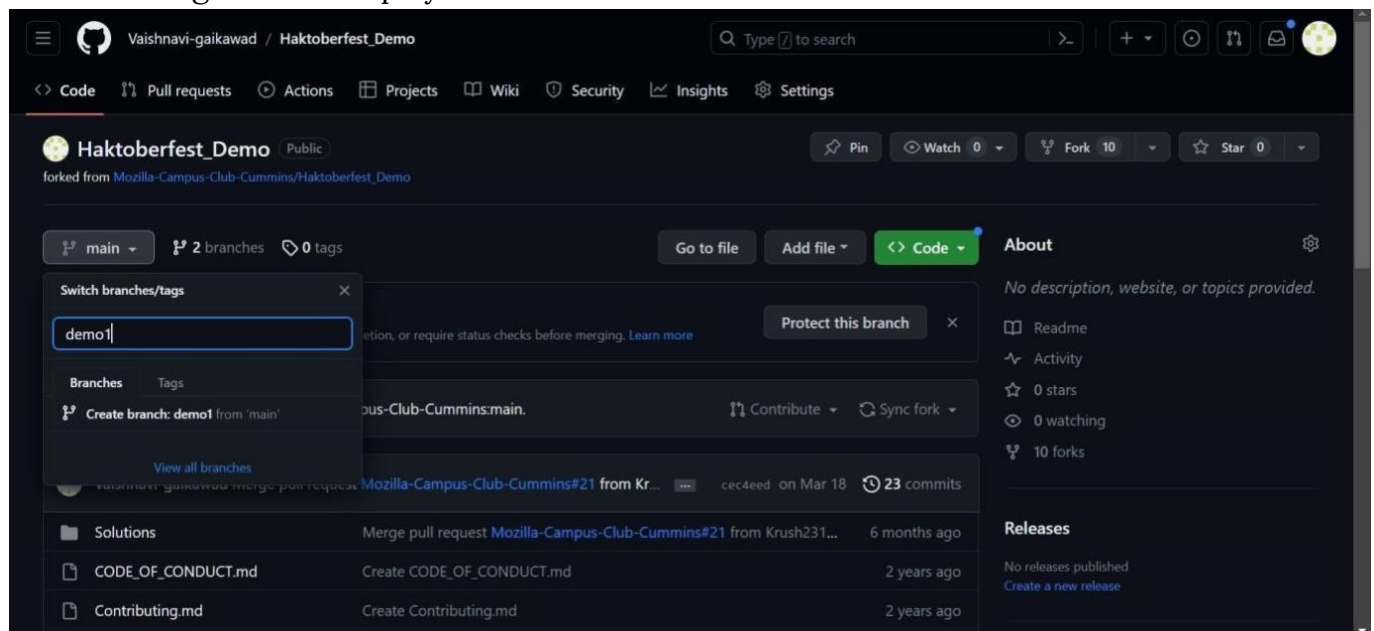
Vaishnavi-gaikawad / Haktoberfest_Demo

Type / to search

Code Pull requests Actions Projects Wiki Security Insights Settings

Haktoberfest_Demo Public

forked from Mozilla-Campus-Club-Cummins/Haktoberfest_Demo

Pin Watch 0 Fork 10 Star 0

main 2 branches 0 tags

Go to file Add file Code

Switch branches/tags

demo1

Branches Tags

Create branch: demo1 from 'main'

View all branches

etion, or require status checks before merging. Learn more

Protect this branch

pus-Club-Cummins:main.

Contribute Sync fork

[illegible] Mozilla-Campus-Club-Cummins#21 from Kr... cec4eed on Mar 18 23 commits

| | | |
|---|---|---|
| Solutions | Merge pull request Mozilla-Campus-Club-Cummins#21 from Krush231... | 6 months ago |
| CODE_OF_CONDUCT.md | Create CODE_OF_CONDUCT.md | 2 years ago |
| Contributing.md | Create Contributing.md | 2 years ago |

About

No description, website, or topics provided.

Readme

Activity

0 stars

0 watching

10 forks

Releases

No releases published

Create a new release